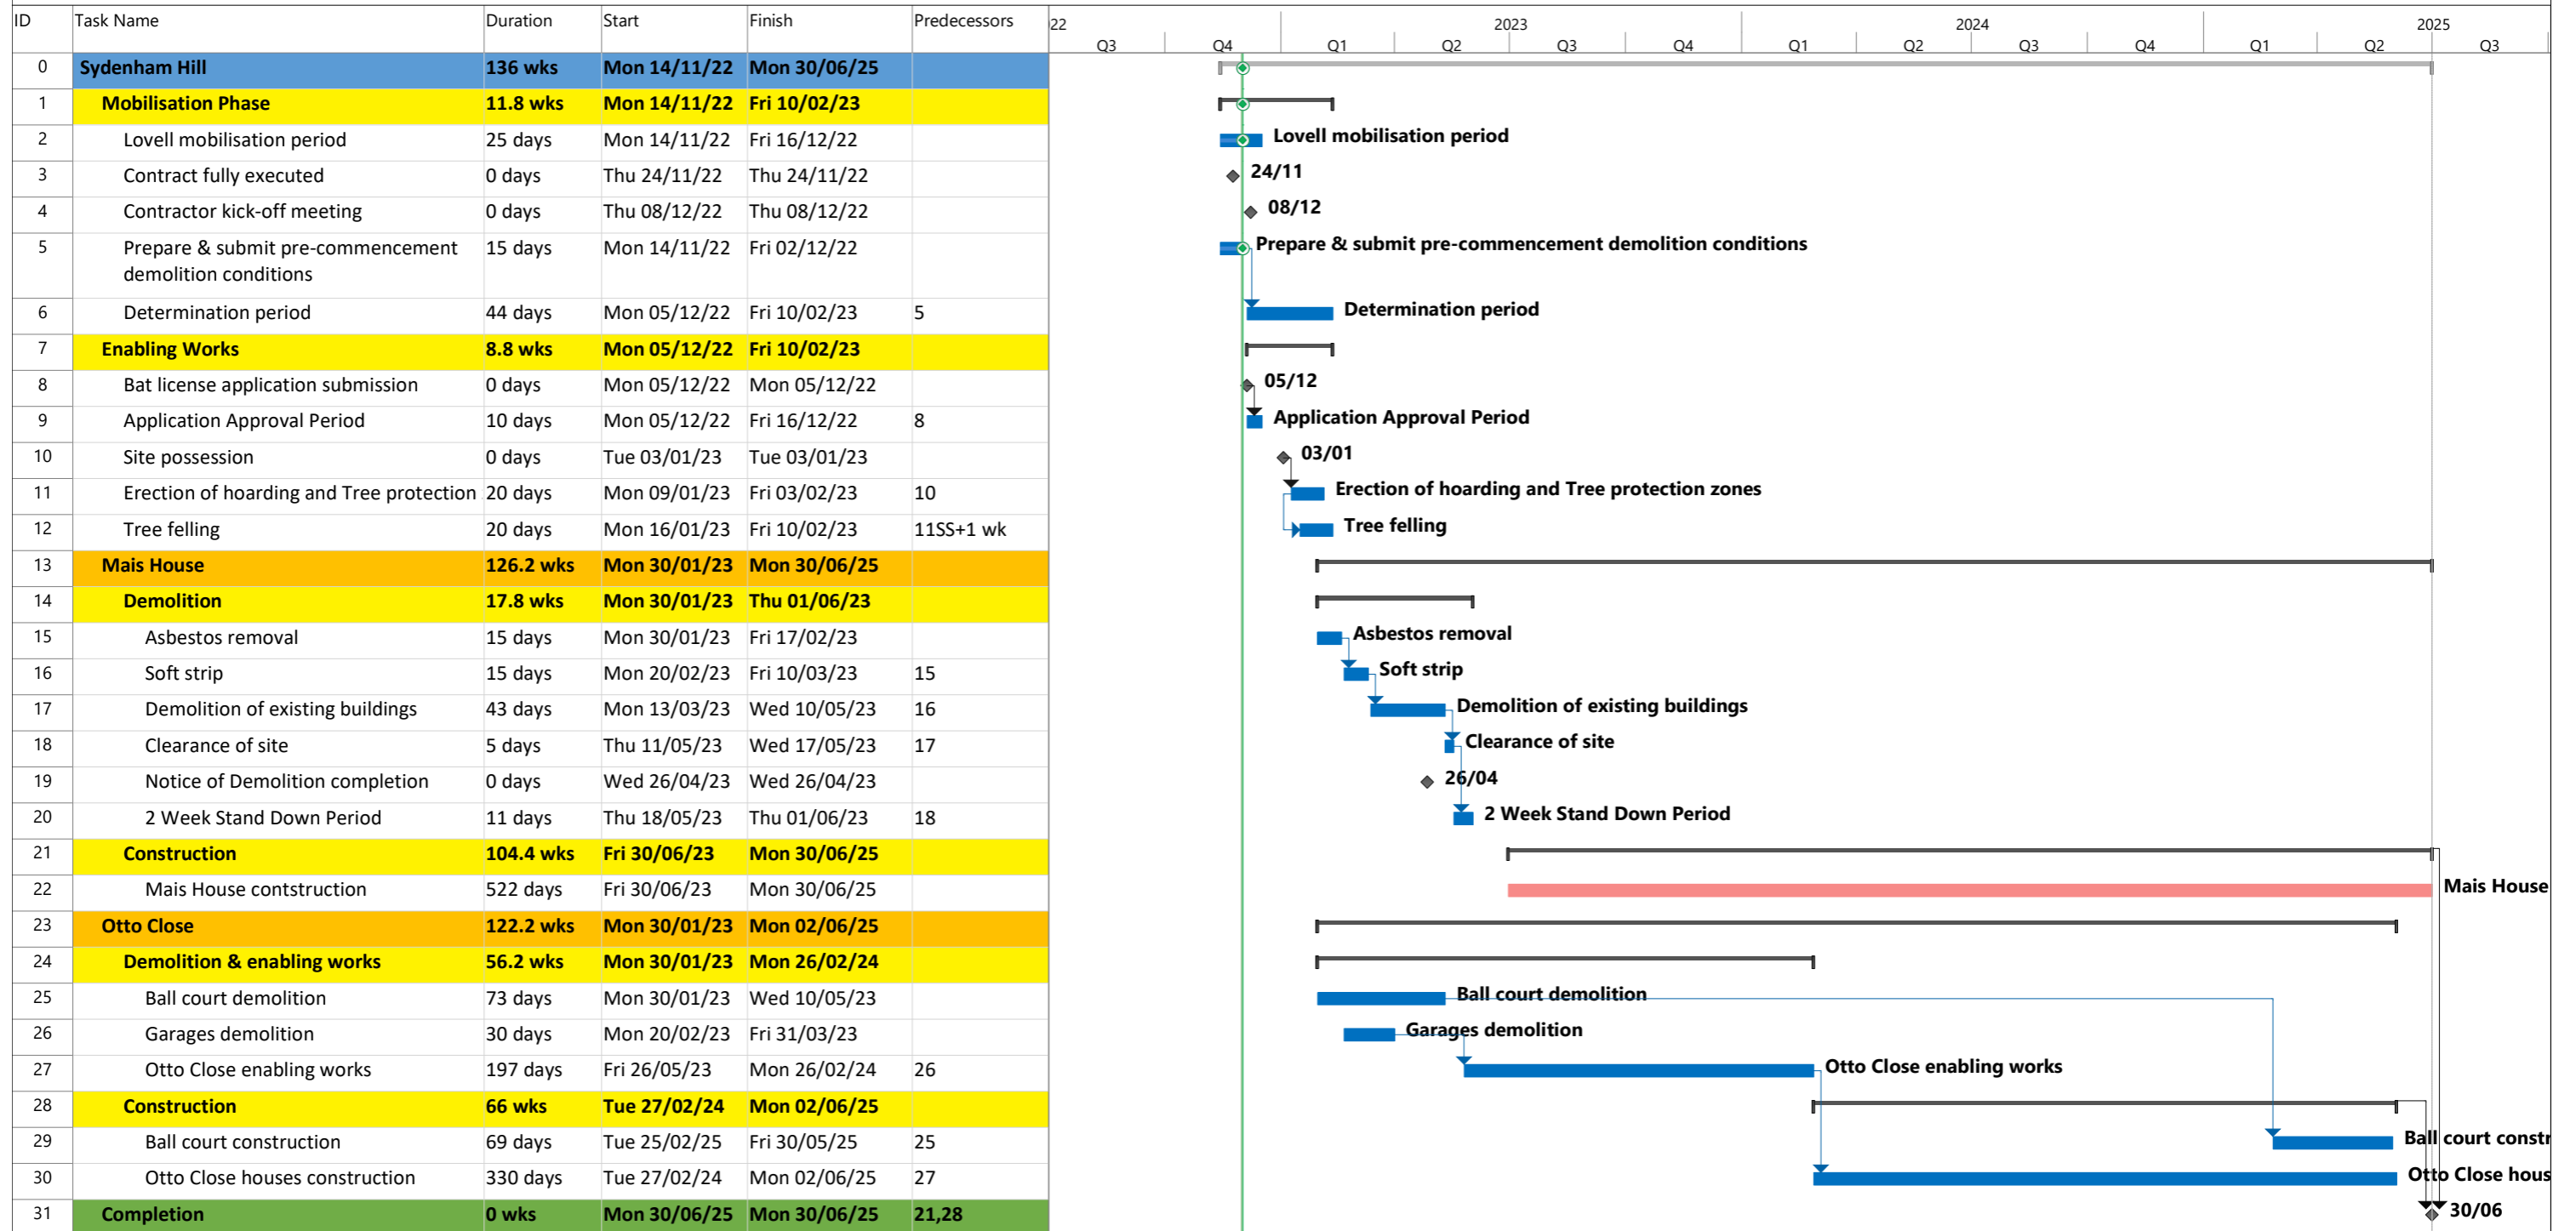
| ID | Task Name | Duration | Start | Finish | Predecessors |
|---|---|---|---|---|---|
| 0 | Sydenham Hill | 136 wks | Mon 14/11/22 | Mon 30/06/25 | |
| 1 | Mobilisation Phase | 11.8 wks | Mon 14/11/22 | Fri 10/02/23 | |
| 2 | Lovell mobilisation period | 25 days | Mon 14/11/22 | Fri 16/12/22 | |
| 3 | Contract fully executed | 0 days | Thu 24/11/22 | Thu 24/11/22 | |
| 4 | Contractor kick-off meeting | 0 days | Thu 08/12/22 | Thu 08/12/22 | |
| 5 | Prepare & submit pre-commencement demolition conditions | 15 days | Mon 14/11/22 | Fri 02/12/22 | |
| 6 | Determination period | 44 days | Mon 05/12/22 | Fri 10/02/23 | 5 |
| 7 | Enabling Works | 8.8 wks | Mon 05/12/22 | Fri 10/02/23 | |
| 8 | Bat license application submission | 0 days | Mon 05/12/22 | Mon 05/12/22 | |
| 9 | Application Approval Period | 10 days | Mon 05/12/22 | Fri 16/12/22 | 8 |
| 10 | Site possession | 0 days | Tue 03/01/23 | Tue 03/01/23 | |
| 11 | Erection of hoarding and Tree protection | 20 days | Mon 09/01/23 | Fri 03/02/23 | 10 |
| 12 | Tree felling | 20 days | Mon 16/01/23 | Fri 10/02/23 | 11SS+1 wk |
| 13 | Mais House | 126.2 wks | Mon 30/01/23 | Mon 30/06/25 | |
| 14 | Demolition | 17.8 wks | Mon 30/01/23 | Thu 01/06/23 | |
| 15 | Asbestos removal | 15 days | Mon 30/01/23 | Fri 17/02/23 | |
| 16 | Soft strip | 15 days | Mon 20/02/23 | Fri 10/03/23 | 15 |
| 17 | Demolition of existing buildings | 43 days | Mon 13/03/23 | Wed 10/05/23 | 16 |
| 18 | Clearance of site | 5 days | Thu 11/05/23 | Wed 17/05/23 | 17 |
| 19 | Notice of Demolition completion | 0 days | Wed 26/04/23 | Wed 26/04/23 | |
| 20 | 2 Week Stand Down Period | 11 days | Thu 18/05/23 | Thu 01/06/23 | 18 |
| 21 | Construction | 104.4 wks | Fri 30/06/23 | Mon 30/06/25 | |
| 22 | Mais House contstruction | 522 days | Fri 30/06/23 | Mon 30/06/25 | |
| 23 | Otto Close | 122.2 wks | Mon 30/01/23 | Mon 02/06/25 | |
| 24 | Demolition & enabling works | 56.2 wks | Mon 30/01/23 | Mon 26/02/24 | |
| 25 | Ball court demolition | 73 days | Mon 30/01/23 | Wed 10/05/23 | |
| 26 | Garages demolition | 30 days | Mon 20/02/23 | Fri 31/03/23 | |
| 27 | Otto Close enabling works | 197 days | Fri 26/05/23 | Mon 26/02/24 | 26 |
| 28 | Construction | 66 wks | Tue 27/02/24 | Mon 02/06/25 | |
| 29 | Ball court construction | 69 days | Tue 25/02/25 | Fri 30/05/25 | 25 |
| 30 | Otto Close houses construction | 330 days | Tue 27/02/24 | Mon 02/06/25 | 27 |
| 31 | Completion | 0 wks | Mon 30/06/25 | Mon 30/06/25 | 21,28 |

22 Q3 Q4 2023 Q1 Q2 Q3 Q4 2024 Q1 Q2 Q3 Q4 2025 Q1 Q2 Q3

Lovell mobilisation period
24/11
08/12
Prepare & submit pre-commencement demolition conditions
Determination period
05/12
Application Approval Period
03/01
Erection of hoarding and Tree protection zones
Tree felling
Asbestos removal
Soft strip
Demolition of existing buildings
Clearance of site
26/04
2 Week Stand Down Period
Mais House
Ball court demolition
Garages demolition
Otto Close enabling works
Ball court constr
Otto Close hous
30/06